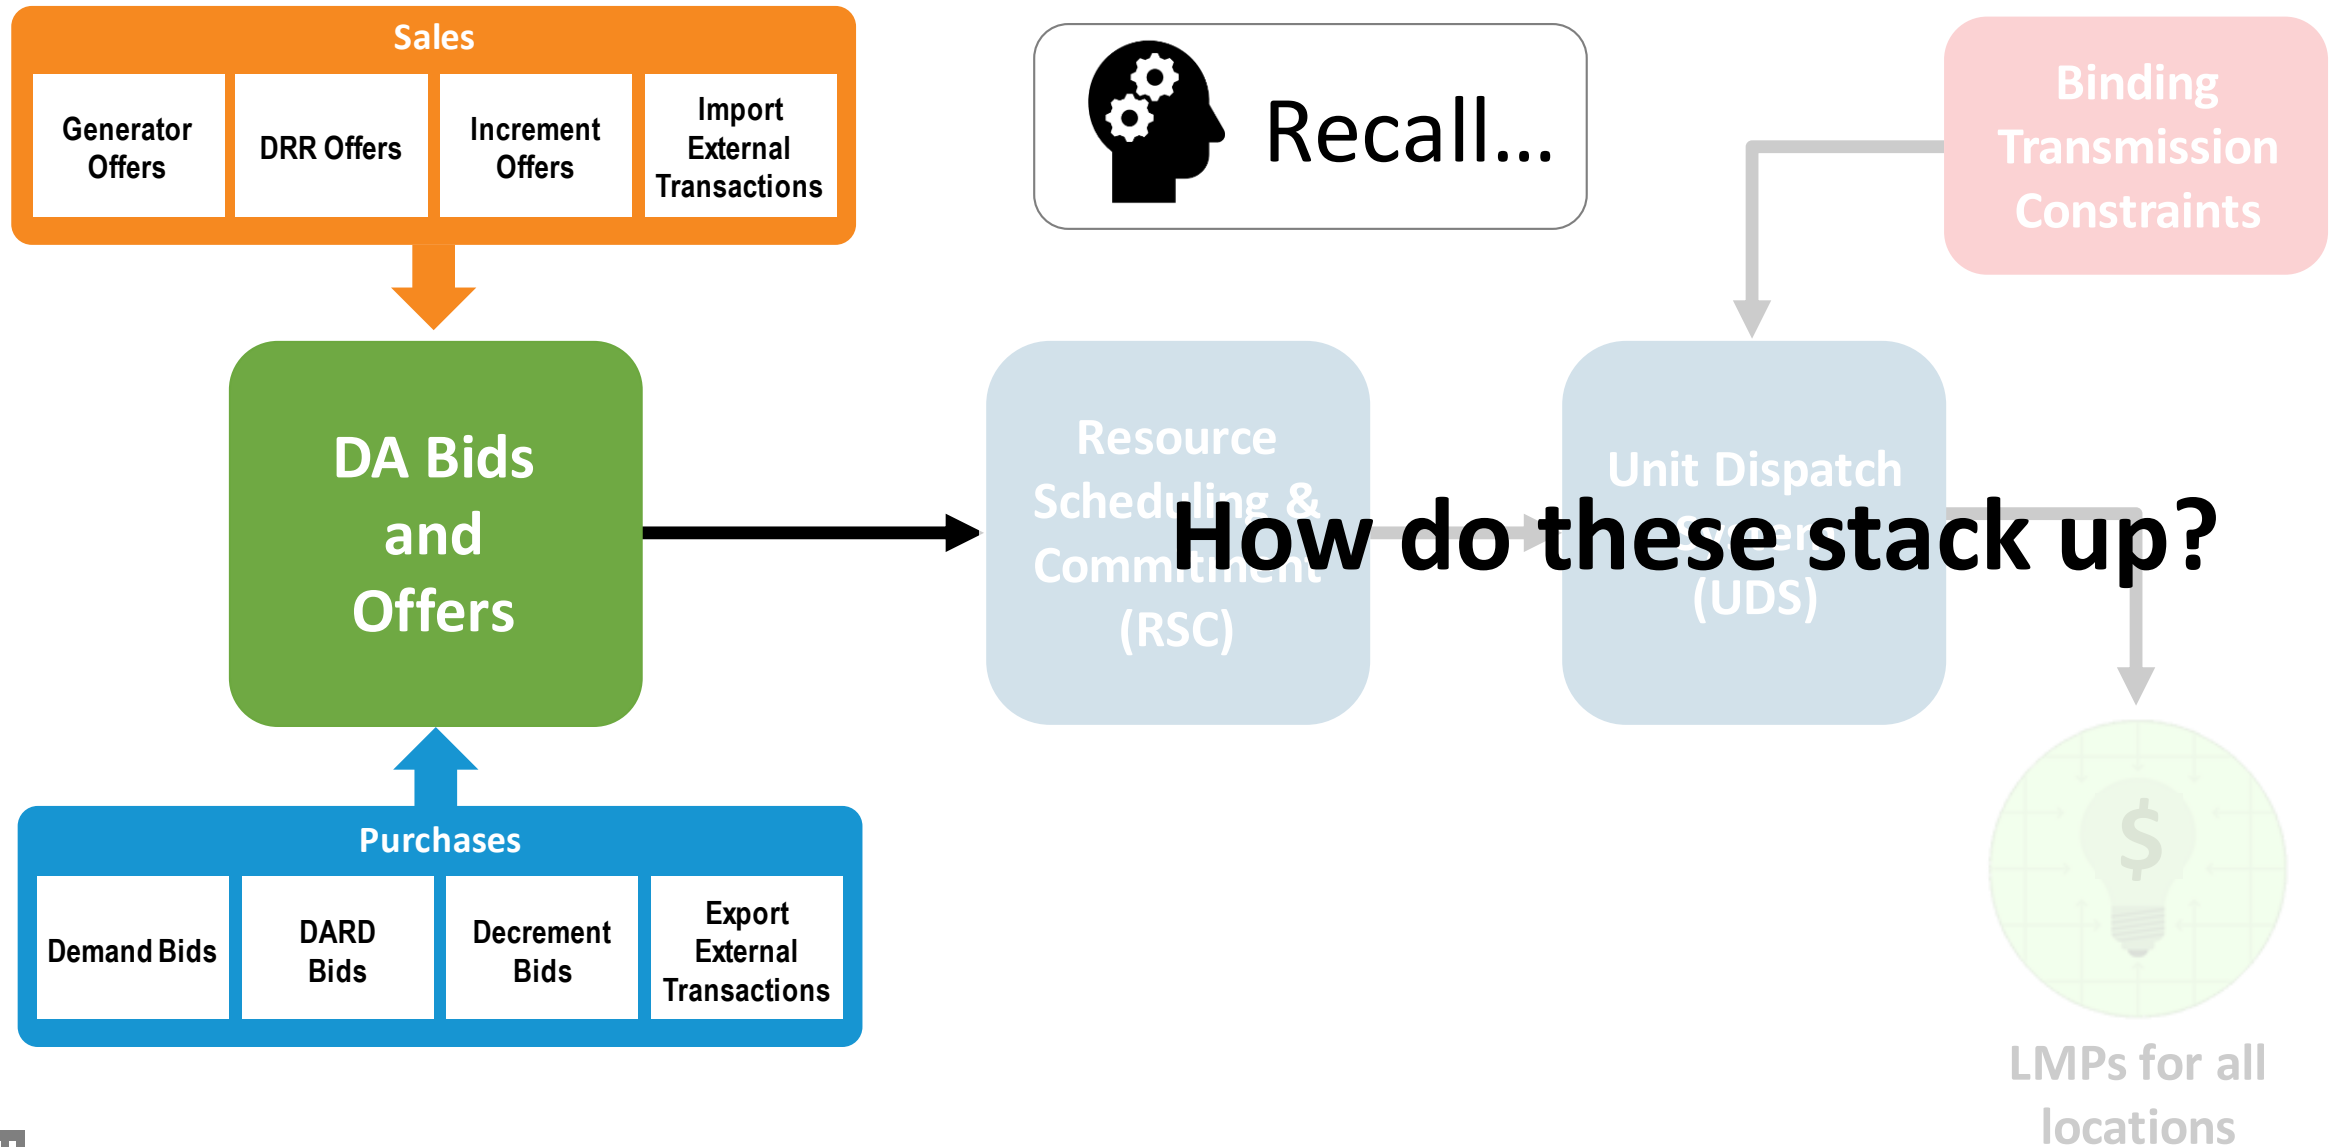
Sales

Generator Offers

DRR Offers

Increment Offers

Import External Transactions

Recall...

Binding Transmission Constraints

DA Bids and Offers

Resource Scheduling & Commitment (RSC)

Unit Dispatch System (UDS)

How do these stack up?

$

LMPs for all locations

Purchases

Demand Bids

DARD Bids

Decrement Bids

Export External Transactions